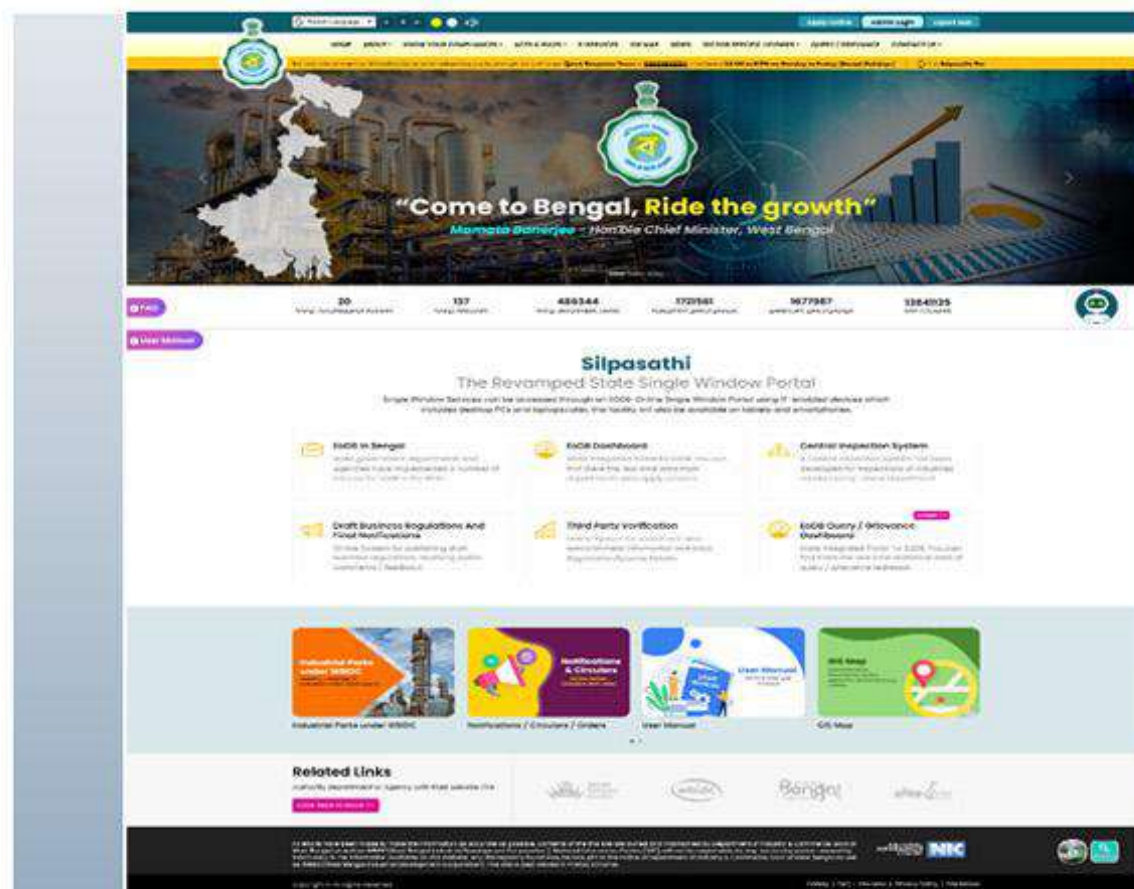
Apply Online | Admin Login | Contact Us

"Come to Bengal, Ride the growth"
Mamata Banerjee - Hon'ble Chief Minister, West Bengal

FAQ

20 | 137 | 486344 | 1721561 | 1677987 | 13841135

User Manual

Silpasathi
The Revamped State Single Window Portal

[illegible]

EoDB in Bengal
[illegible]

EoDB Dashboard
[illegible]

Central Inspection System
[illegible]

Draft Business Regulations And Final Notifications
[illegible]

Third Party Verification
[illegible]

EoDB Query / Grievance Dashboard
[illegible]

Industrial Parks under WBIDC
Notifications & Circulars
User Manual
GIS Map

Industrial Parks under WBIDC
Notifications / Circulars / Orders
User Manual
GIS Map

Related Links
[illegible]

Bengal

NIC

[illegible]